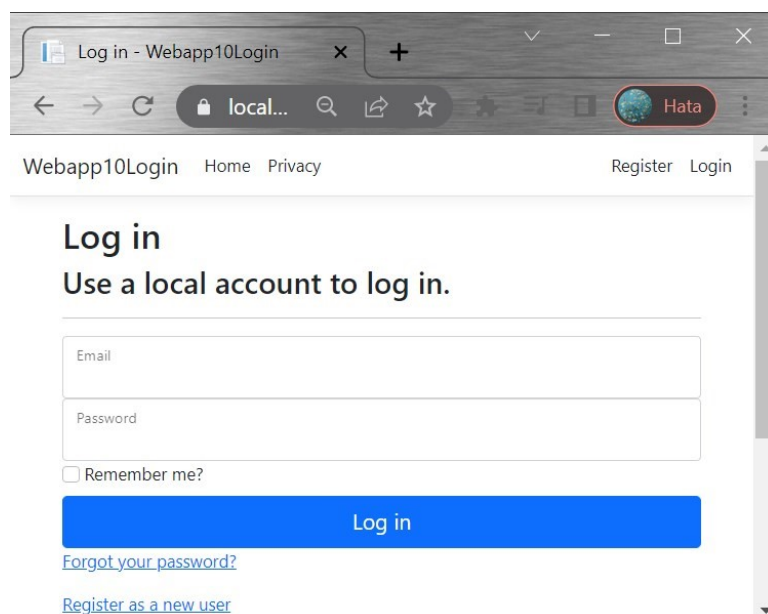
Log in - Webapp10Login

local...

Hata

Webapp10Login Home Privacy Register Login

Log in

Use a local account to log in.

Email

Password

Remember me?

Log in

Forgot your password?

Register as a new user